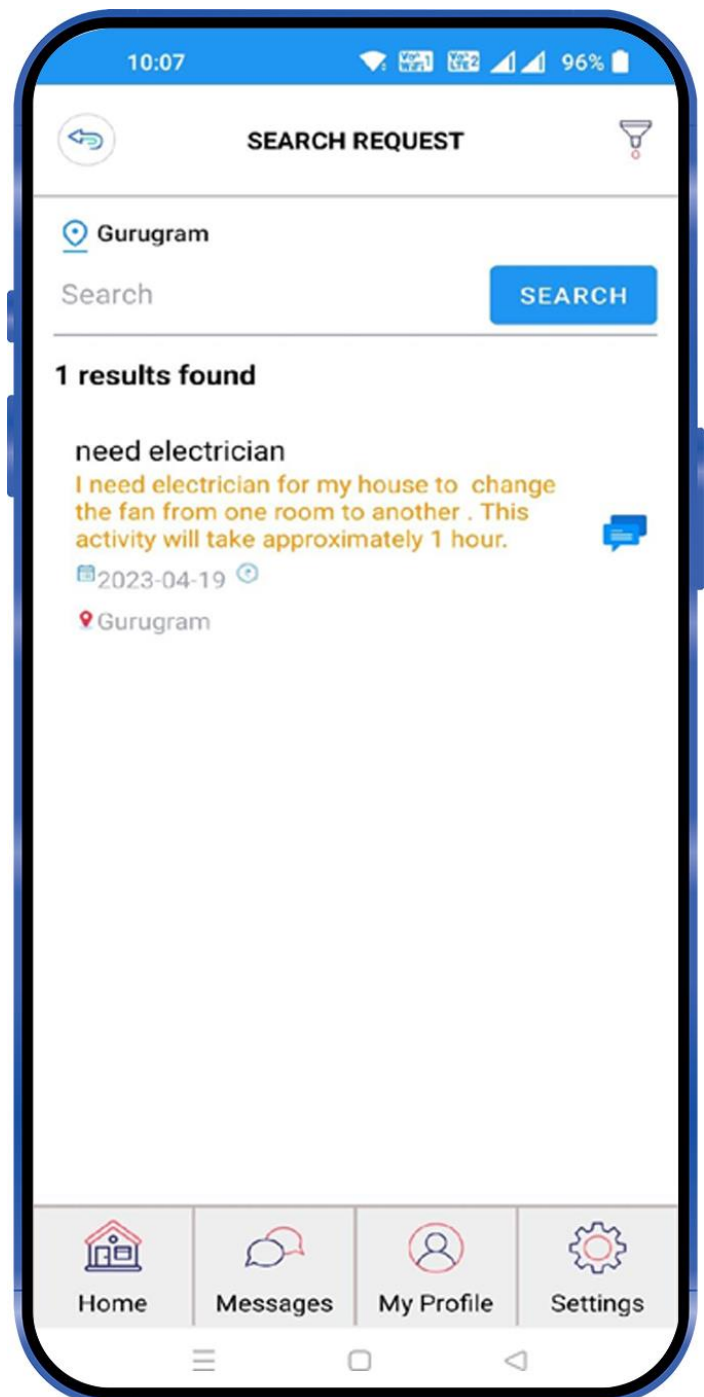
10:07 96%

SEARCH REQUEST

Gurugram

Search

SEARCH

1 results found

need electrician

I need electrician for my house to change the fan from one room to another . This activity will take approximately 1 hour.

2023-04-19

Gurugram

Home

Messages

My Profile

Settings